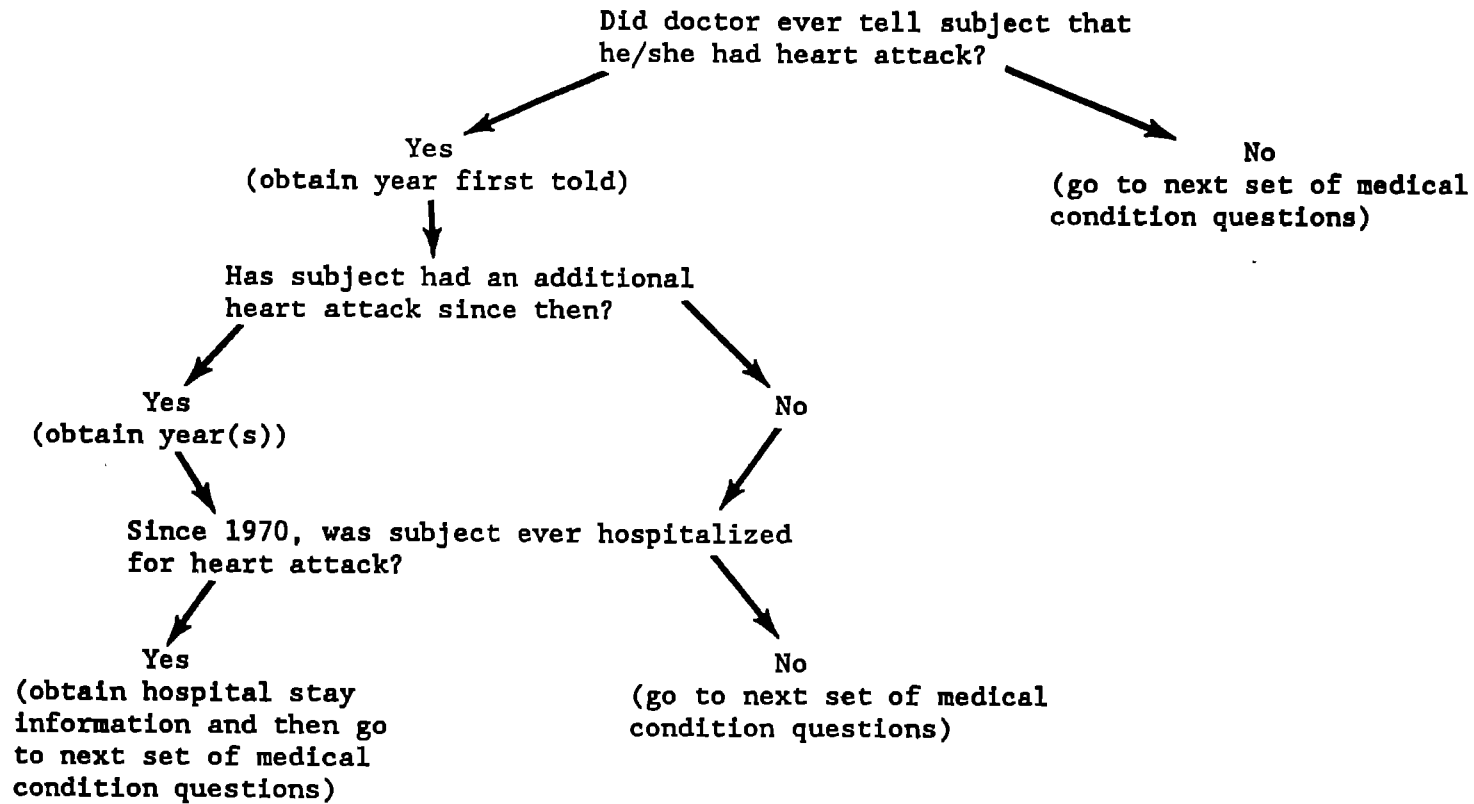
Did doctor ever tell subject that he/she had heart attack?

Yes
(obtain year first told)

No
(go to next set of medical condition questions)

Has subject had an additional heart attack since then?

Yes
(obtain year(s))

No

Since 1970, was subject ever hospitalized for heart attack?

Yes
(obtain hospital stay information and then go to next set of medical condition questions)

No
(go to next set of medical condition questions)